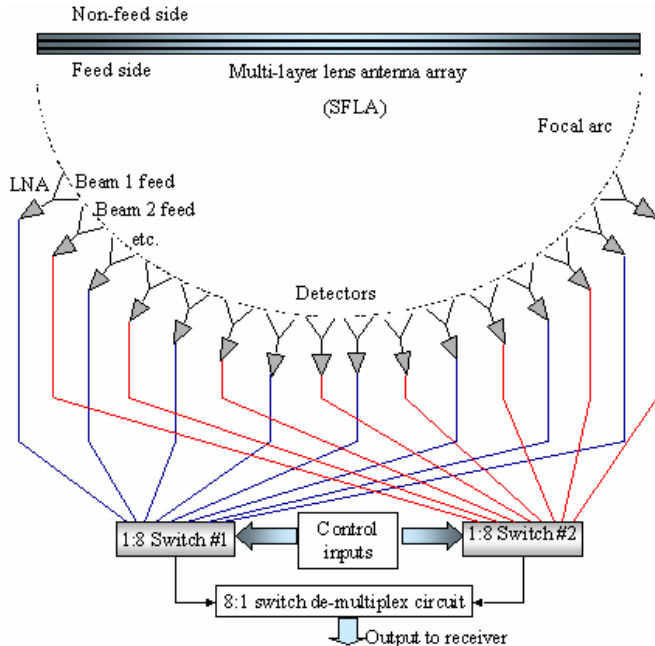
Non-feed side

Feed side

Multi-layer lens antenna array

(SFLA)

Focal arc

LNA

Beam 1 feed

Beam 2 feed

etc.

Detectors

1:8 Switch #1

Control inputs

1:8 Switch #2

8:1 switch de-multiplex circuit

Output to receiver